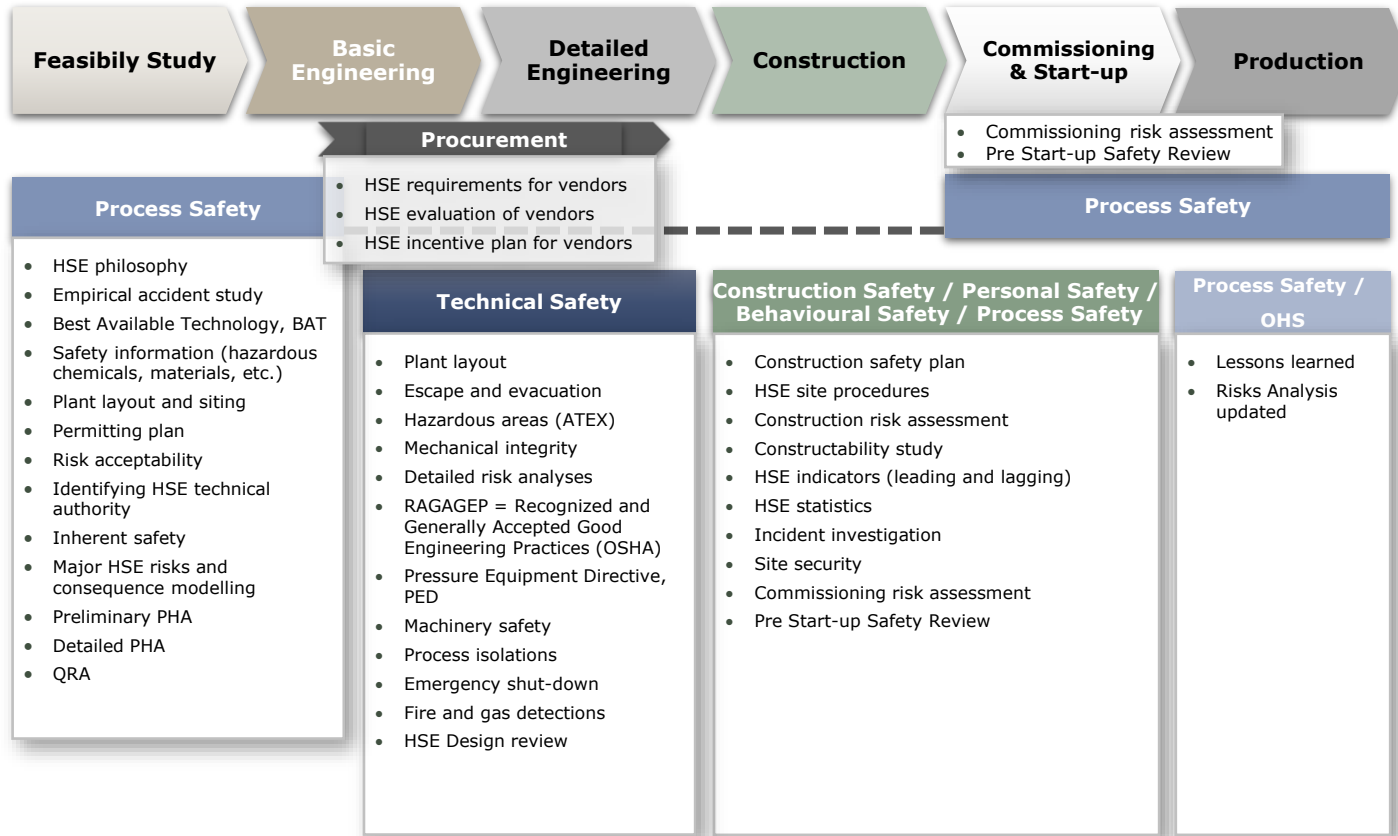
Feasibily Study

Basic Engineering

Detailed Engineering

Construction

Commissioning & Start-up

Production

Procurement

- HSE requirements for vendors
- HSE evaluation of vendors
- HSE incentive plan for vendors

- Commissioning risk assessment
- Pre Start-up Safety Review

Process Safety

- HSE philosophy
- Empirical accident study
- Best Available Technology, BAT
- Safety information (hazardous chemicals, materials, etc.)
- Plant layout and siting
- Permitting plan
- Risk acceptability
- Identifying HSE technical authority
- Inherent safety
- Major HSE risks and consequence modelling
- Preliminary PHA
- Detailed PHA
- QRA

Process Safety

Technical Safety

- Plant layout
- Escape and evacuation
- Hazardous areas (ATEX)
- Mechanical integrity
- Detailed risk analyses
- RAGAGEP = Recognized and Generally Accepted Good Engineering Practices (OSHA)
- Pressure Equipment Directive, PED
- Machinery safety
- Process isolations
- Emergency shut-down
- Fire and gas detections
- HSE Design review

Construction Safety / Personal Safety / Behavioural Safety / Process Safety

- Construction safety plan
- HSE site procedures
- Construction risk assessment
- Constructability study
- HSE indicators (leading and lagging)
- HSE statistics
- Incident investigation
- Site security
- Commissioning risk assessment
- Pre Start-up Safety Review

Process Safety / OHS

- Lessons learned
- Risks Analysis updated